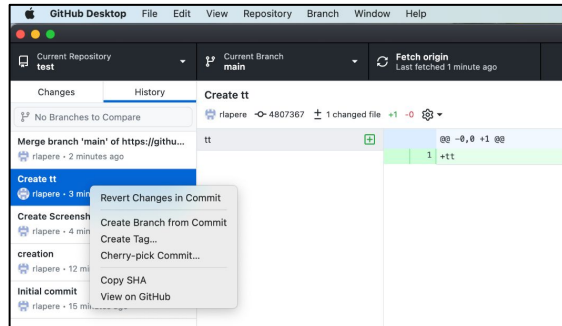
GitHub Desktop File Edit View Repository Branch Window Help

Current Repository
test

Current Branch
main

Fetch origin
Last fetched 1 minute ago

Changes History

No Branches to Compare

Merge branch 'main' of https://githu...
rlapere • 2 minutes ago

Create tt
rlapere • 3 min

Create Screensh
rlapere • 4 min

creation
rlapere • 12 min

Initial commit
rlapere • 15 min

Revert Changes in Commit
Create Branch from Commit
Create Tag...
Cherry-pick Commit...
Copy SHA
View on GitHub

Create tt
rlapere 4807367 1 changed file +1 -0

tt

@@ -0,0 +1 @@
1 +tt